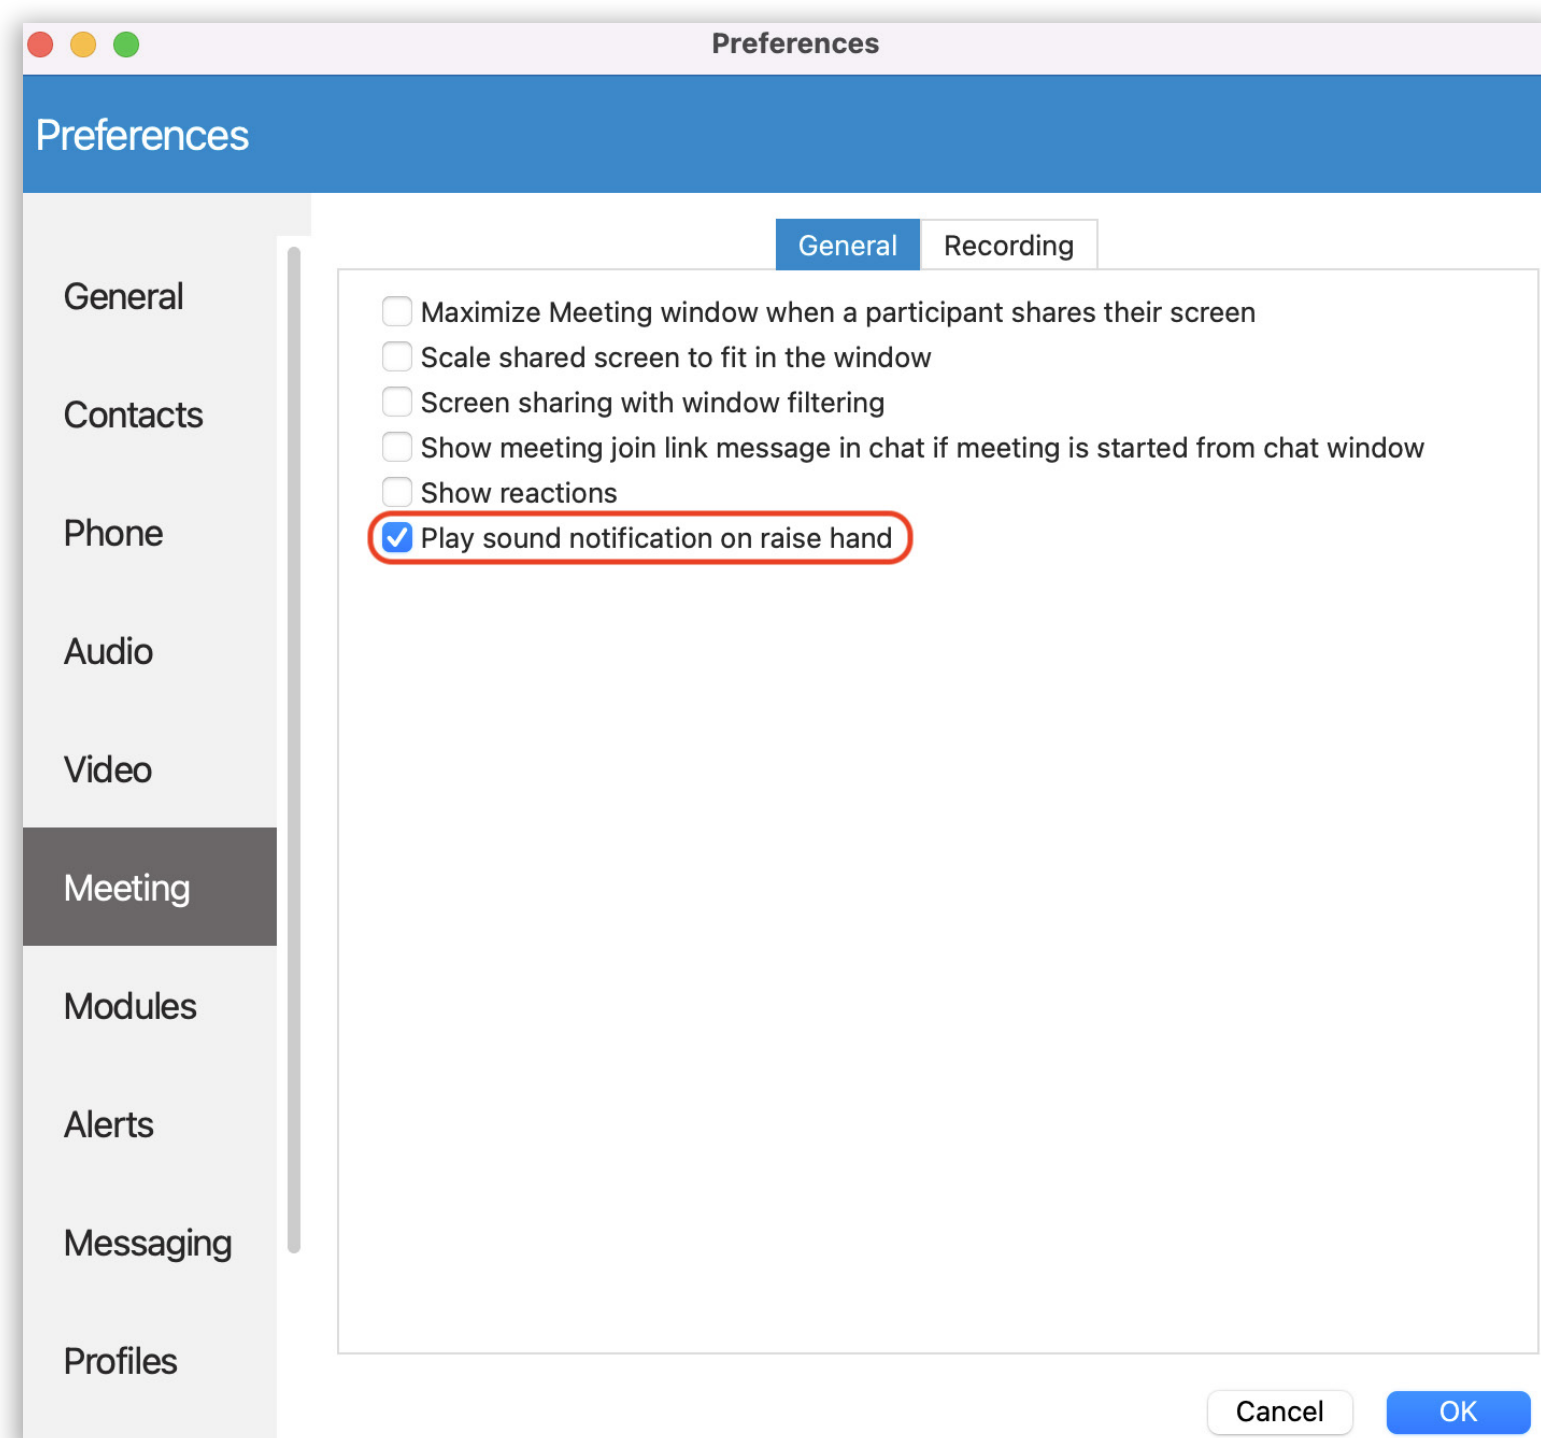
Preferences

Preferences

General

Contacts

Phone

Audio

Video

Meeting

Modules

Alerts

Messaging

Profiles

General Recording

Maximize Meeting window when a participant shares their screen

Scale shared screen to fit in the window

Screen sharing with window filtering

Show meeting join link message in chat if meeting is started from chat window

Show reactions

Play sound notification on raise hand

Cancel OK